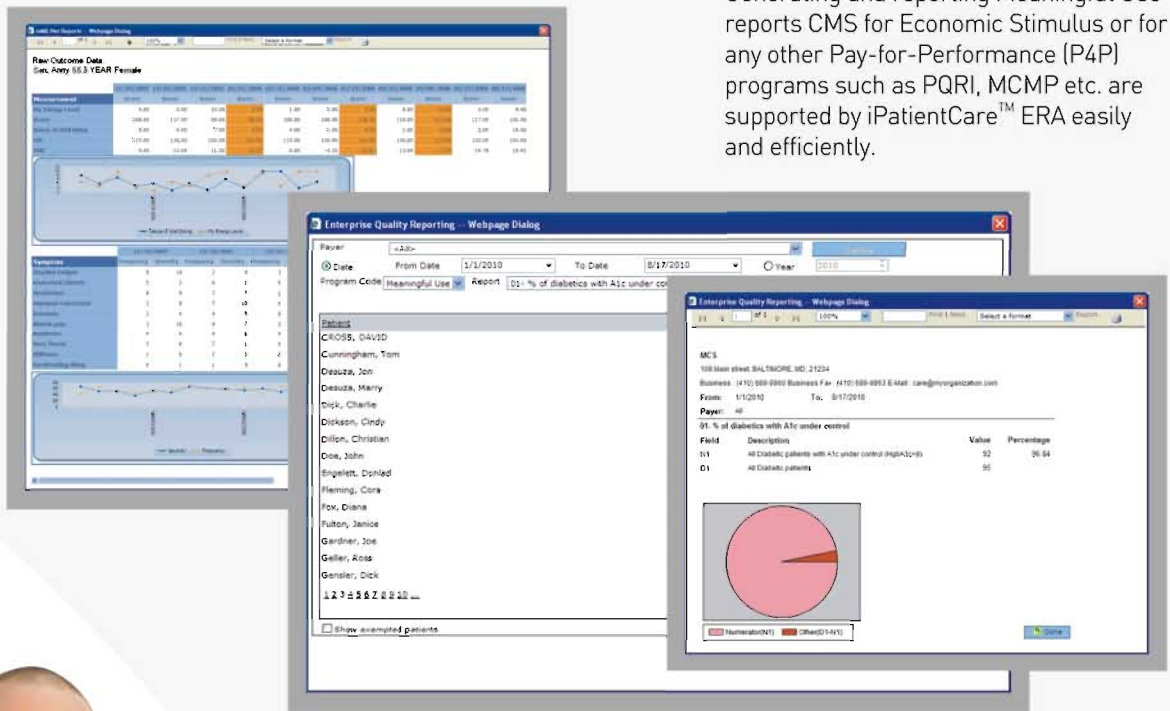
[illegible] reports CMS for Economic Stimulus or for any other Pay-for-Performance (P4P) programs such as PQRI, MCMP etc. are supported by iPatientCare™ ERA easily and efficiently.

Raw Outcome Data
Sen, Amy 55.3 YEAR Female

Enterprise Quality Reporting -- Webpage Dialog

Payer <All>
Date From Date 1/1/2010 To Date 8/17/2010 Year 2010
Program Code Meaningful Use Report 01- % of diabetics with A1c under co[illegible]

Patient
CROSS, DAVID
Cunningham, Tom
Desuza, Jon
Desuza, Marry
Dick, Charlie
Dickson, Cindy
Dillon, Christian
Doe, John
Engelett, Dsnlad
Fleming, Cora
Fox, Diana
Fulton, Janice
Gardner, Joe
Geller, Ross
Gensler, Dick
1 2 3 4 5 6 7 8 9 10 ...

Show exempted patients

Enterprise Quality Reporting -- Webpage Dialog

of 1 100% Find | Next Select a format Export

MCS
100 Main street, BALTIMORE, MD, 21234
Business: (410) 669-6960 Business Fax: (410) 669-6953 E-Mail: care@myorganization.com
From: 1/1/2010 To: 8/17/2010
Payer: All

01. % of diabetics with A1c under control

| Field | Description | Value | Percentage |
|---|---|---|---|
| N1 | All Diabetic patients with A1c under control (HgbA1c<8) | 92 | 96.84 |
| D1 | All Diabetic patients | 95 | |

Numerator(N1) Other(D1-N1)

Done